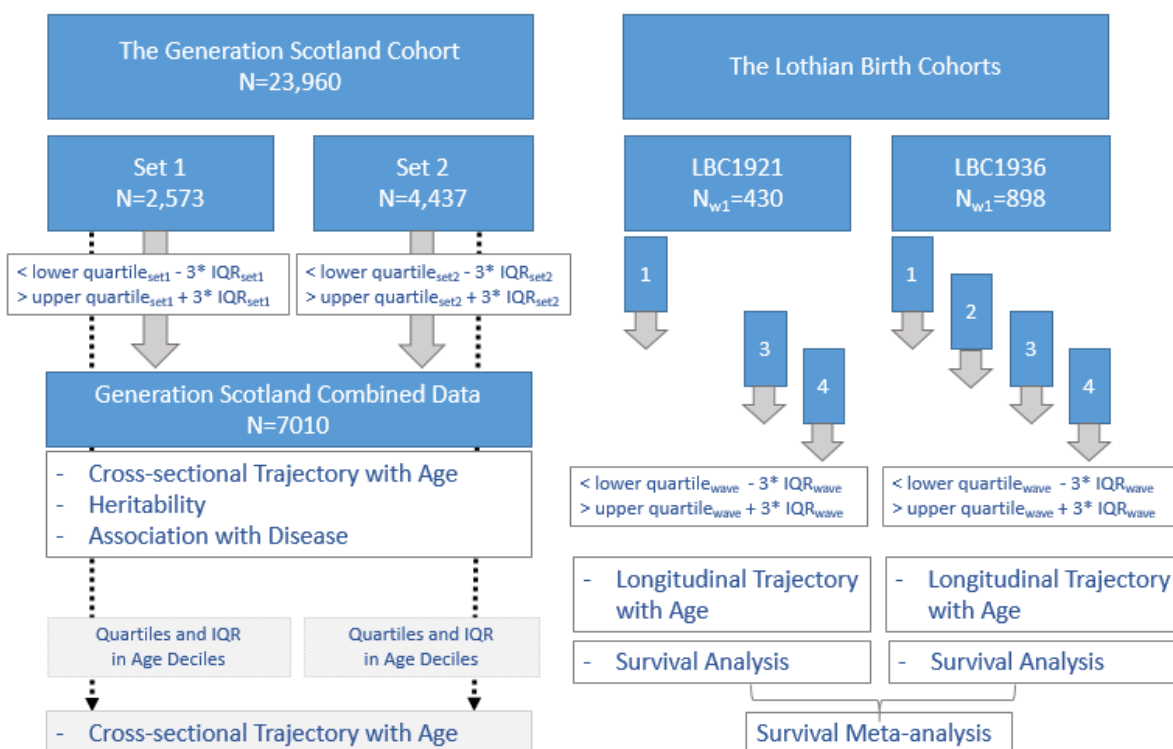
The Generation Scotland Cohort
N=23,960

Set 1
N=2,573

Set 2
N=4,437

< lower quartile$_{set1}$ - 3* IQR$_{set1}$
> upper quartile$_{set1}$ + 3* IQR$_{set1}$

< lower quartile$_{set2}$ - 3* IQR$_{set2}$
> upper quartile$_{set2}$ + 3* IQR$_{set2}$

Generation Scotland Combined Data
N=7010

- Cross-sectional Trajectory with Age
- Heritability
- Association with Disease

Quartiles and IQR
in Age Deciles

Quartiles and IQR
in Age Deciles

- Cross-sectional Trajectory with Age

The Lothian Birth Cohorts

LBC1921
N$_{w1}$=430

LBC1936
N$_{w1}$=898

1

3

4

1

2

3

4

< lower quartile$_{wave}$ - 3* IQR$_{wave}$
> upper quartile$_{wave}$ + 3* IQR$_{wave}$

< lower quartile$_{wave}$ - 3* IQR$_{wave}$
> upper quartile$_{wave}$ + 3* IQR$_{wave}$

- Longitudinal Trajectory with Age

- Longitudinal Trajectory with Age

- Survival Analysis

- Survival Analysis

Survival Meta-analysis